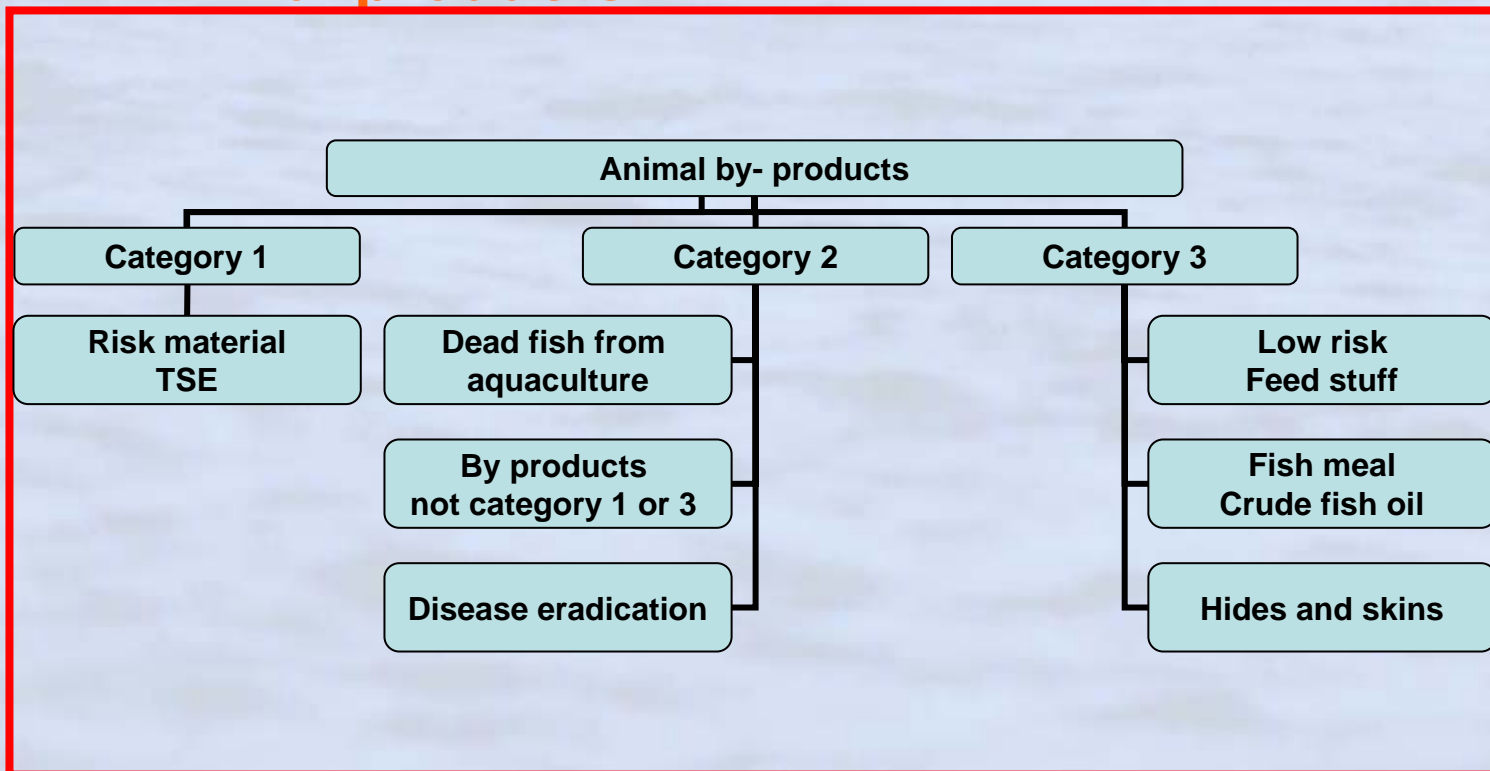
Animal by- products

Category 1

Risk material
TSE

Category 2

Dead fish from
aquaculture

By products
not category 1 or 3

Disease eradication

Category 3

Low risk
Feed stuff

Fish meal
Crude fish oil

Hides and skins